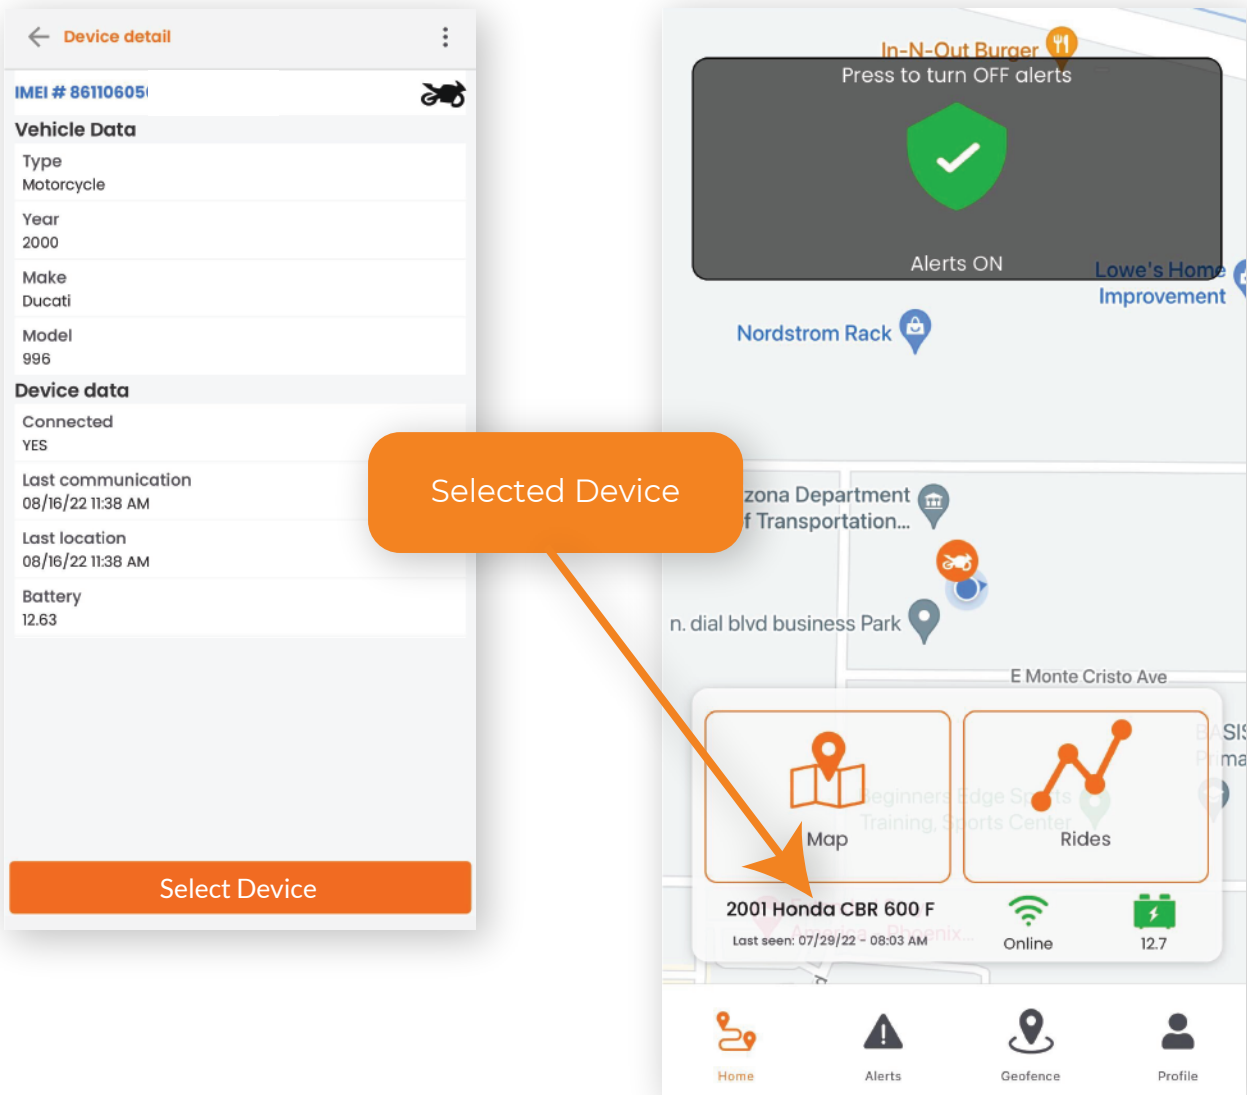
Device detail

IMEI # 86110605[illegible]

Vehicle Data

Type
Motorcycle

Year
2000

Make
Ducati

Model
996

Device data

Connected
YES

Last communication
08/16/22 11:38 AM

Last location
08/16/22 11:38 AM

Battery
12.63

Select Device

Selected Device

In-N-Out Burger

Press to turn OFF alerts

Alerts ON

Lowe's Home Improvement

Nordstrom Rack

zona Department f Transportation...

n. dial blvd business Park

E Monte Cristo Ave

Map

Rides

2001 Honda CBR 600 F

Last seen: 07/29/22 - 08:03 AM

Online

12.7

Home

Alerts

Geofence

Profile